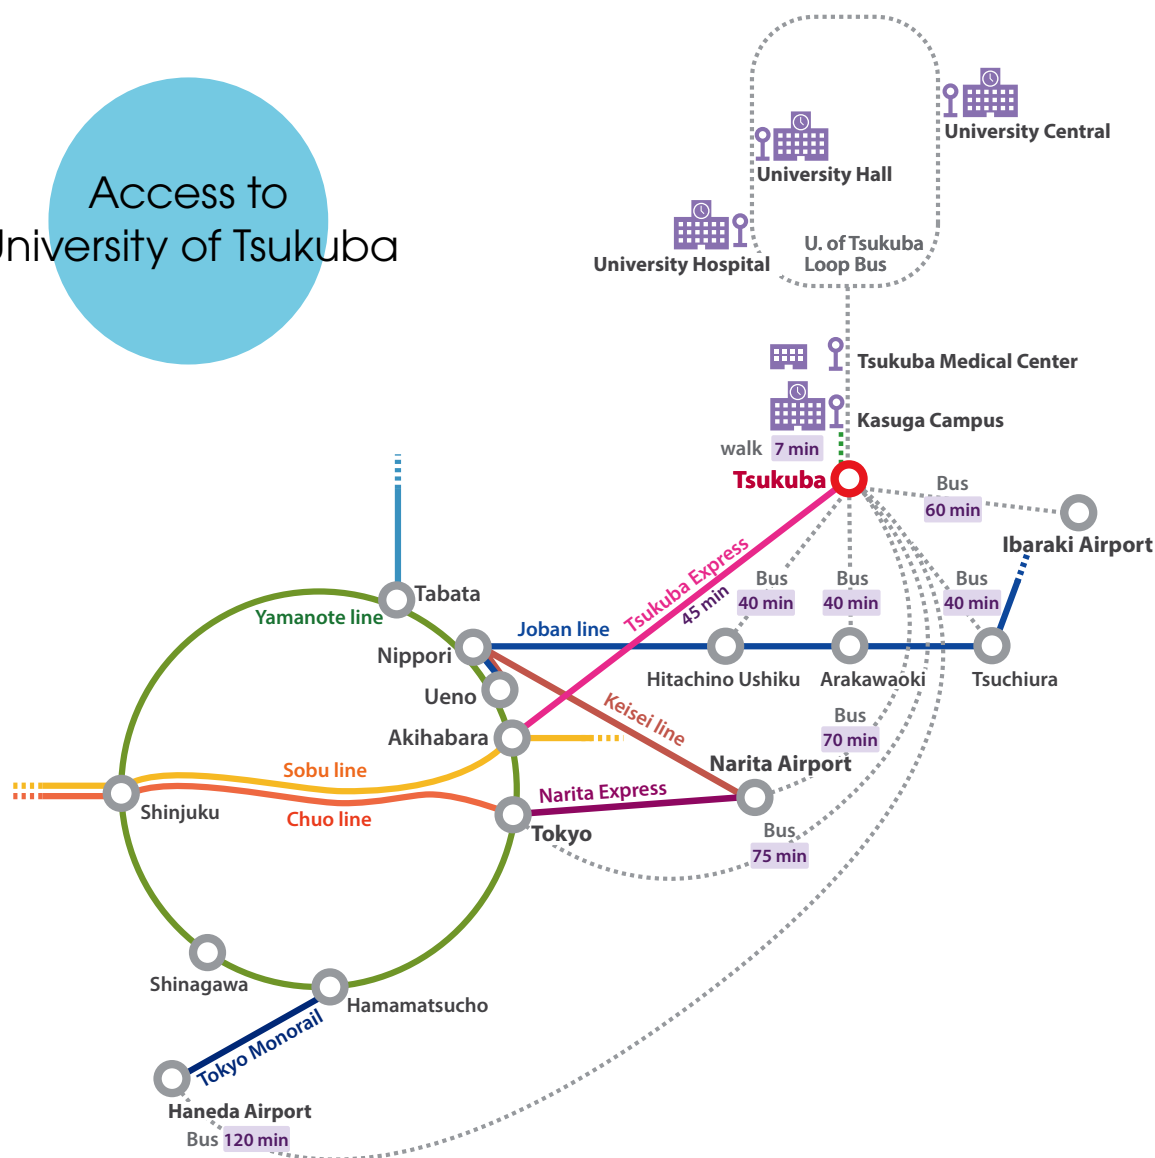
Access to
niversity of Tsukuba

University Central
University Hall
University Hospital
U. of Tsukuba Loop Bus
Tsukuba Medical Center
Kasuga Campus
walk 7 min
Tsukuba
Bus 60 min
Ibaraki Airport
Tsukuba Express 45 min
Bus 40 min
Bus 40 min
Bus 40 min
Tabata
Yamanote line
Joban line
Nippori
Ueno
Hitachino Ushiku
Arakawaoki
Tsuchiura
Akihabara
Keisei line
Bus 70 min
Narita Airport
Sobu line
Shinjuku
Chuo line
Narita Express
Tokyo
Bus 75 min
Shinagawa
Hamamatsucho
Tokyo Monorail
Haneda Airport
Bus 120 min